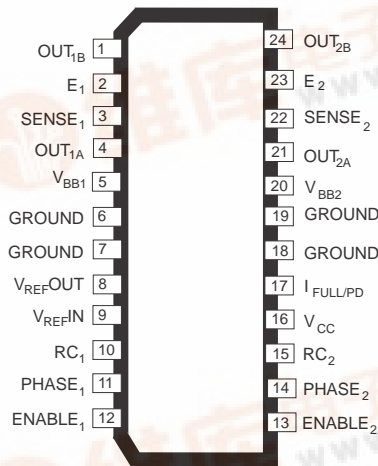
$OUT_{1B}$ 1
$E_1$ 2
$SENSE_1$ 3
$OUT_{1A}$ 4
$V_{BB1}$ 5
GROUND 6
GROUND 7
$V_{REF}OUT$ 8
$V_{REF}IN$ 9
$RC_1$ 10
$PHASE_1$ 11
$ENABLE_1$ 12

24 $OUT_{2B}$
23 $E_2$
22 $SENSE_2$
21 $OUT_{2A}$
20 $V_{BB2}$
19 GROUND
18 GROUND
17 $I_{FULL/PD}$
16 $V_{CC}$
15 $RC_2$
14 $PHASE_2$
13 $ENABLE_2$